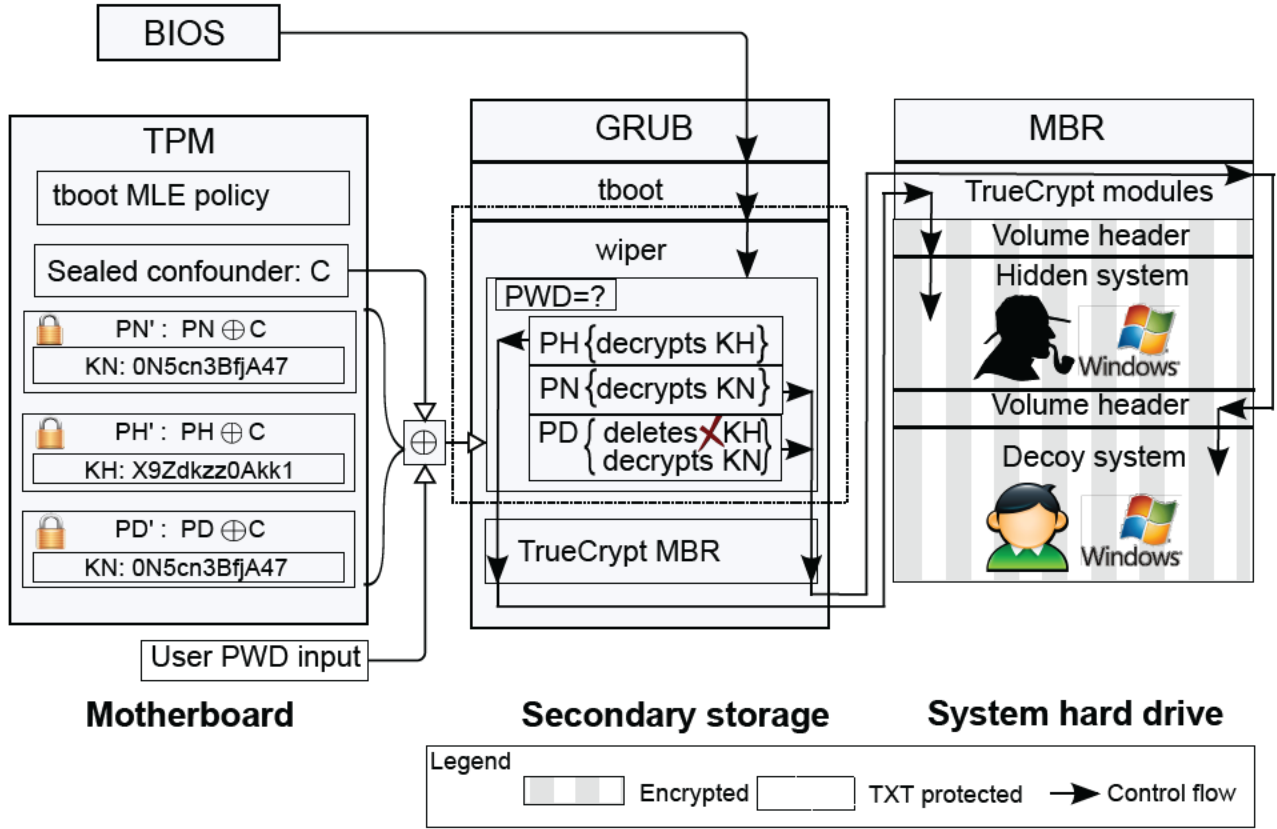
BIOS

TPM

tboot MLE policy

Sealed confounder: C

PN' : PN $\oplus$ C

KN: 0N5cn3BfjA47

PH' : PH $\oplus$ C

KH: X9Zdkzz0Akk1

PD' : PD $\oplus$ C

KN: 0N5cn3BfjA47

$\oplus$

User PWD input

GRUB

tboot

wiper

PWD=?

PH{decrypts KH}

PN{decrypts KN}

PD{deletes KH decrypts KN}

TrueCrypt MBR

MBR

TrueCrypt modules

Volume header

Hidden system

Windows

Volume header

Decoy system

Windows

Motherboard

Secondary storage

System hard drive

Legend

Encrypted

TXT protected

Control flow